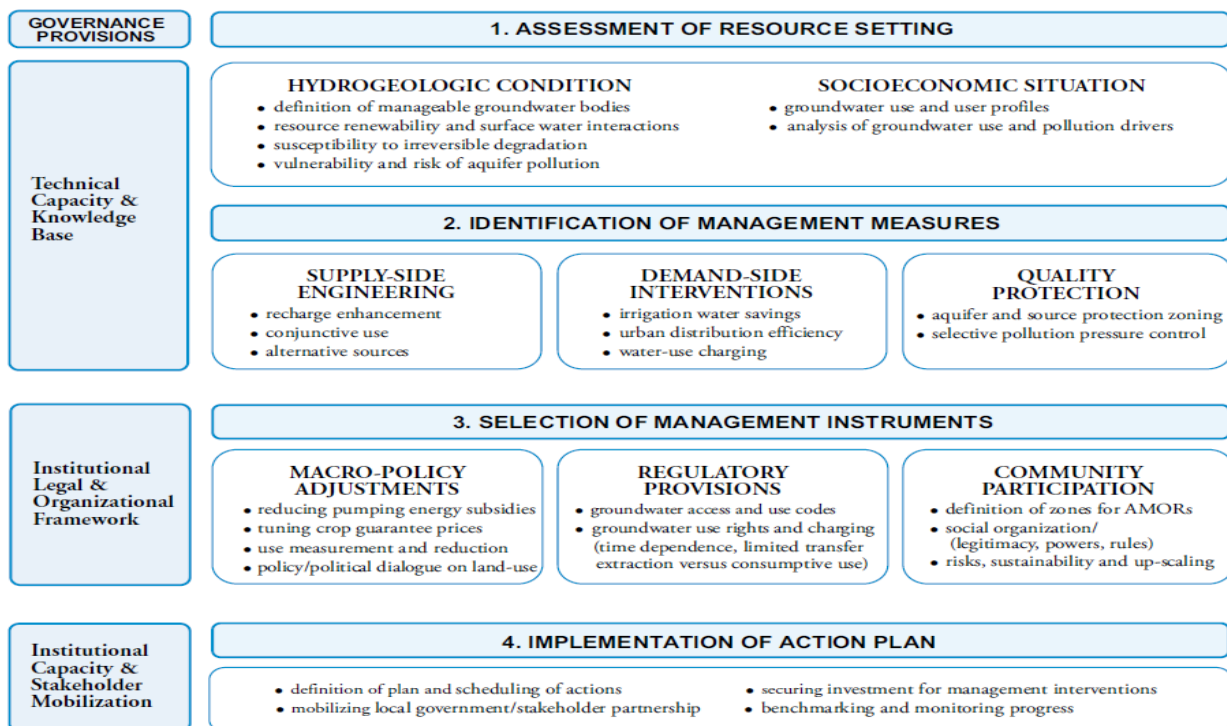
GOVERNANCE PROVISIONS

1. ASSESSMENT OF RESOURCE SETTING

Technical Capacity & Knowledge Base

HYDROGEOLOGIC CONDITION
• definition of manageable groundwater bodies
• resource renewability and surface water interactions
• susceptibility to irreversible degradation
• vulnerability and risk of aquifer pollution

SOCIOECONOMIC SITUATION
• groundwater use and user profiles
• analysis of groundwater use and pollution drivers

2. IDENTIFICATION OF MANAGEMENT MEASURES

SUPPLY-SIDE ENGINEERING
• recharge enhancement
• conjunctive use
• alternative sources

DEMAND-SIDE INTERVENTIONS
• irrigation water savings
• urban distribution efficiency
• water-use charging

QUALITY PROTECTION
• aquifer and source protection zoning
• selective pollution pressure control

Institutional Legal & Organizational Framework

3. SELECTION OF MANAGEMENT INSTRUMENTS

MACRO-POLICY ADJUSTMENTS
• reducing pumping energy subsidies
• tuning crop guarantee prices
• use measurement and reduction
• policy/political dialogue on land-use

REGULATORY PROVISIONS
• groundwater access and use codes
• groundwater use rights and charging (time dependence, limited transfer extraction versus consumptive use)

COMMUNITY PARTICIPATION
• definition of zones for AMORs
• social organization/ (legitimacy, powers, rules)
• risks, sustainability and up-scaling

Institutional Capacity & Stakeholder Mobilization

4. IMPLEMENTATION OF ACTION PLAN

• definition of plan and scheduling of actions
• mobilizing local government/stakeholder partnership
• securing investment for management interventions
• benchmarking and monitoring progress